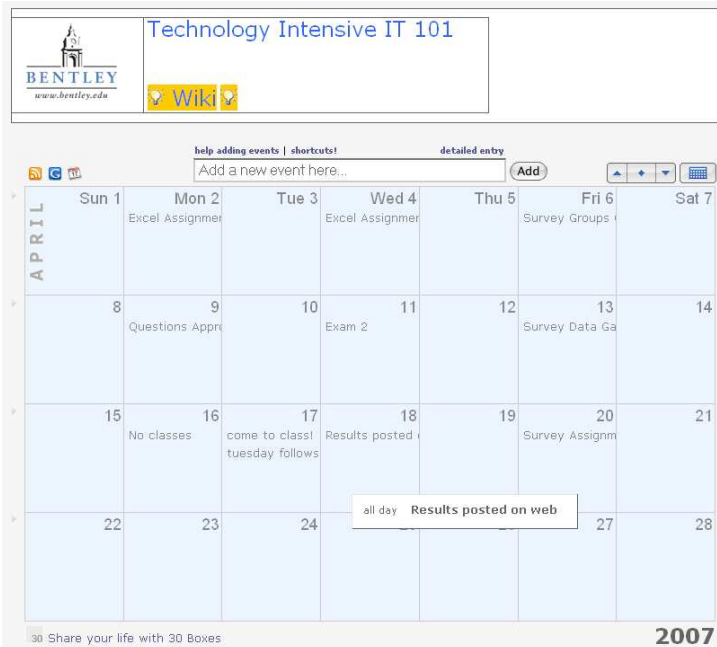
BENTLEY
www.bentley.edu

Technology Intensive IT 101

Wiki

help adding events | shortcuts! detailed entry

Add a new event here...

Add

APRIL

| Sun 1 | Mon 2 | Tue 3 | Wed 4 | Thu 5 | Fri 6 | Sat 7 |
|---|---|---|---|---|---|---|
| | Excel Assignmer | | Excel Assignmer | | Survey Groups | |
| 8 | 9 | 10 | 11 | 12 | 13 | 14 |
| | Questions Appr | | Exam 2 | | Survey Data Ga | |
| 15 | 16 | 17 | 18 | 19 | 20 | 21 |
| | No classes | come to class! tuesday follows | Results posted | | Survey Assignm | |
| 22 | 23 | 24 | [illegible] | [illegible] | 27 | 28 |

all day Results posted on web

30 Share your life with 30 Boxes

2007